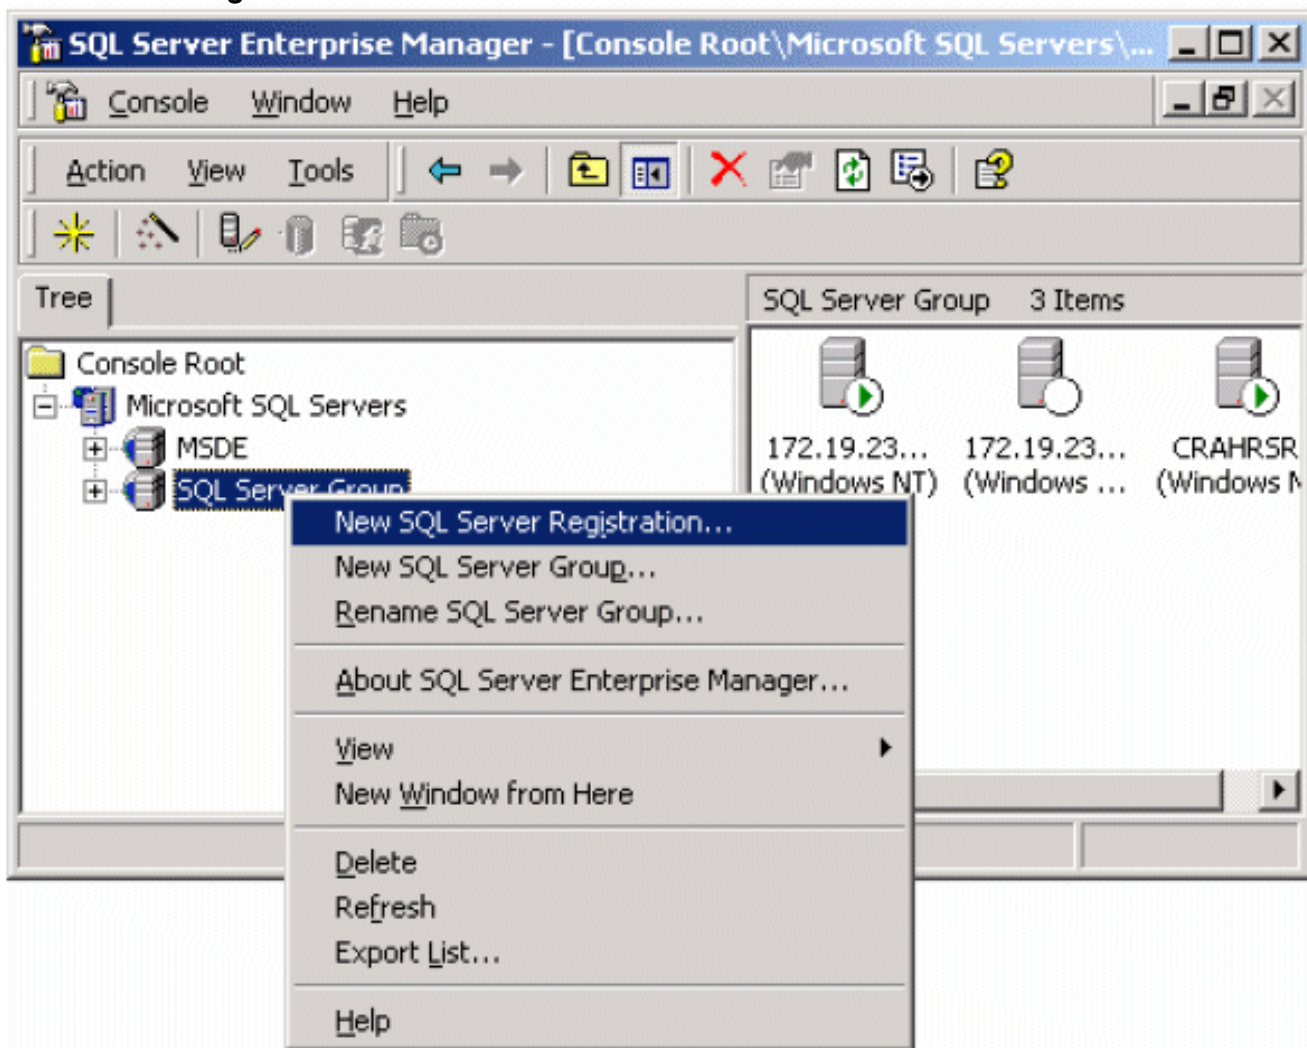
SQL Server Enterprise Manager - [Console Root\Microsoft SQL Servers\...

Console Window Help

Action View Tools

Tree

Console Root
Microsoft SQL Servers
MSDE
SQL Server Group

SQL Server Group 3 Items

172.19.23... (Windows NT)
172.19.23... (Windows ...
CRAHRSR (Windows N

New SQL Server Registration...
New SQL Server Group...
Rename SQL Server Group...
About SQL Server Enterprise Manager...
View
New Window from Here
Delete
Refresh
Export List...
Help